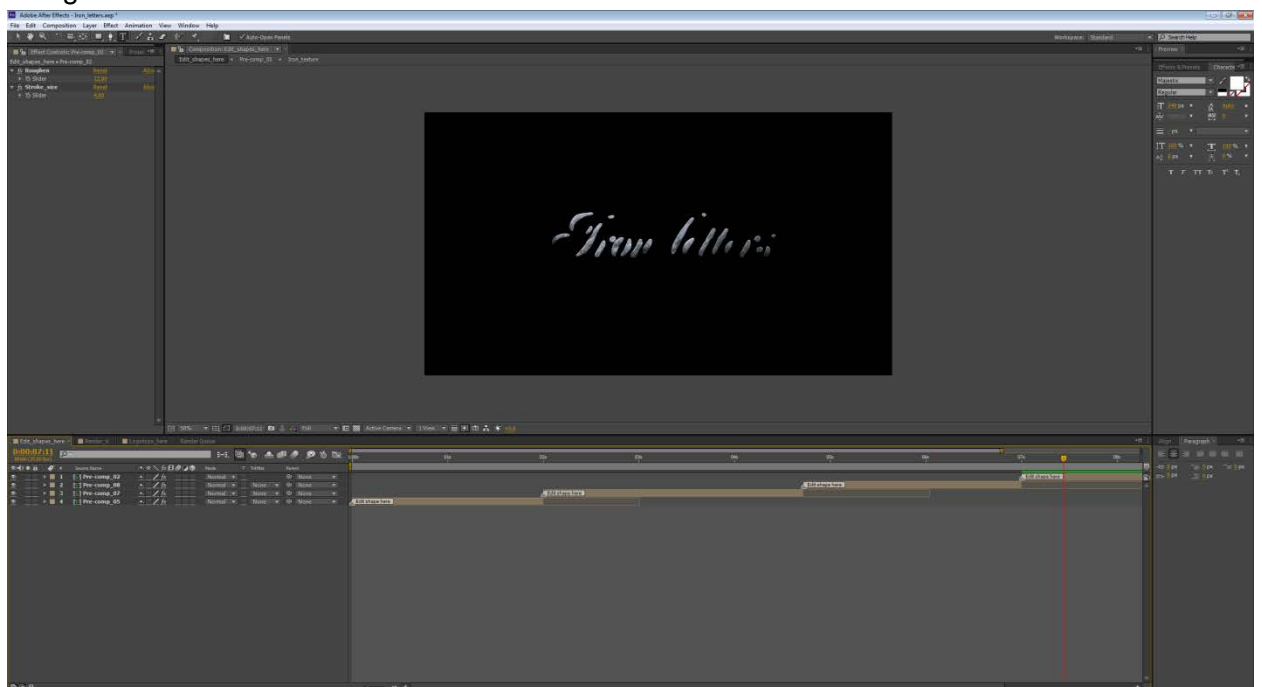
Adobe After Effects - Iron_letters.aep *
File Edit Composition Layer Effect Animation View Window Help
Auto-Open Panels
Workspace: Standard
Search Help

Effect Controls: Pre-comp_02
Edit_shapes_here • Pre-comp_02
Roughen Reset
Slider
Stroke_size Reset
Slider

Composition: Edit_shapes_here
Edit_shapes_here • Pre-comp_05 • Iron_texture

Iron letters

50% Full Active Camera 1 View

Preview
Effects & Presets Character
Myriad Pro
Regular

Edit_shapes_here Render Logo Render Queue
0:00:07:11

Source Name Mode T TrkMat Parent
1 Pre-comp_02 Normal None
2 Pre-comp_08 Normal None None
3 Pre-comp_07 Normal None None
4 Pre-comp_05 Normal None None

Edit shape here
Edit shape here
Edit shape here
Edit shape here

Align Paragraph